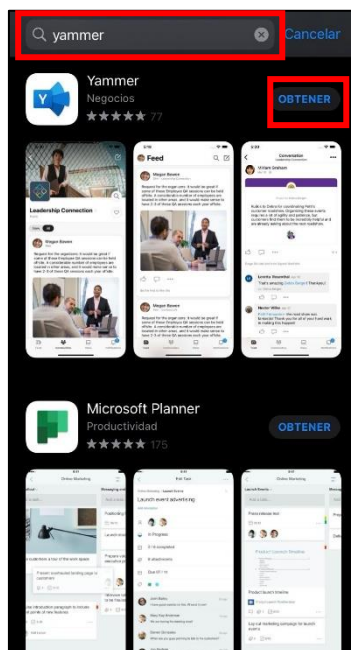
yammer

Cancelar

Yammer
Negocios
77

OBTENER

Feed

Leadership Connection

Megan Bowen

Conversation

Miriam Graham

Microsoft Planner
Productividad
175

OBTENER

Online Marketing

Launch event advertising